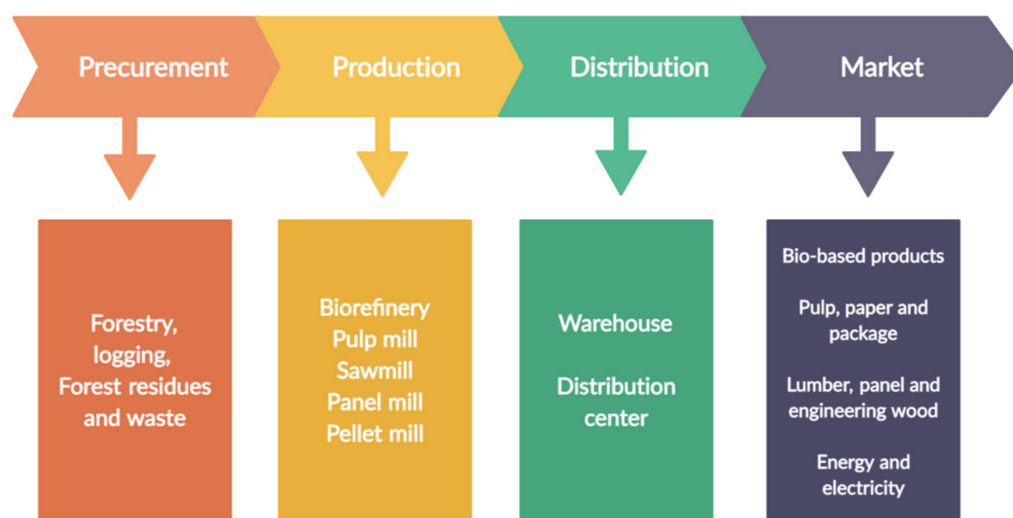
Precurement

Production

Distribution

Market

Forestry, logging, Forest residues and waste

Biorefinery
Pulp mill
Sawmill
Panel mill
Pellet mill

Warehouse

Distribution center

Bio-based products

Pulp, paper and package

Lumber, panel and engineering wood

Energy and electricity